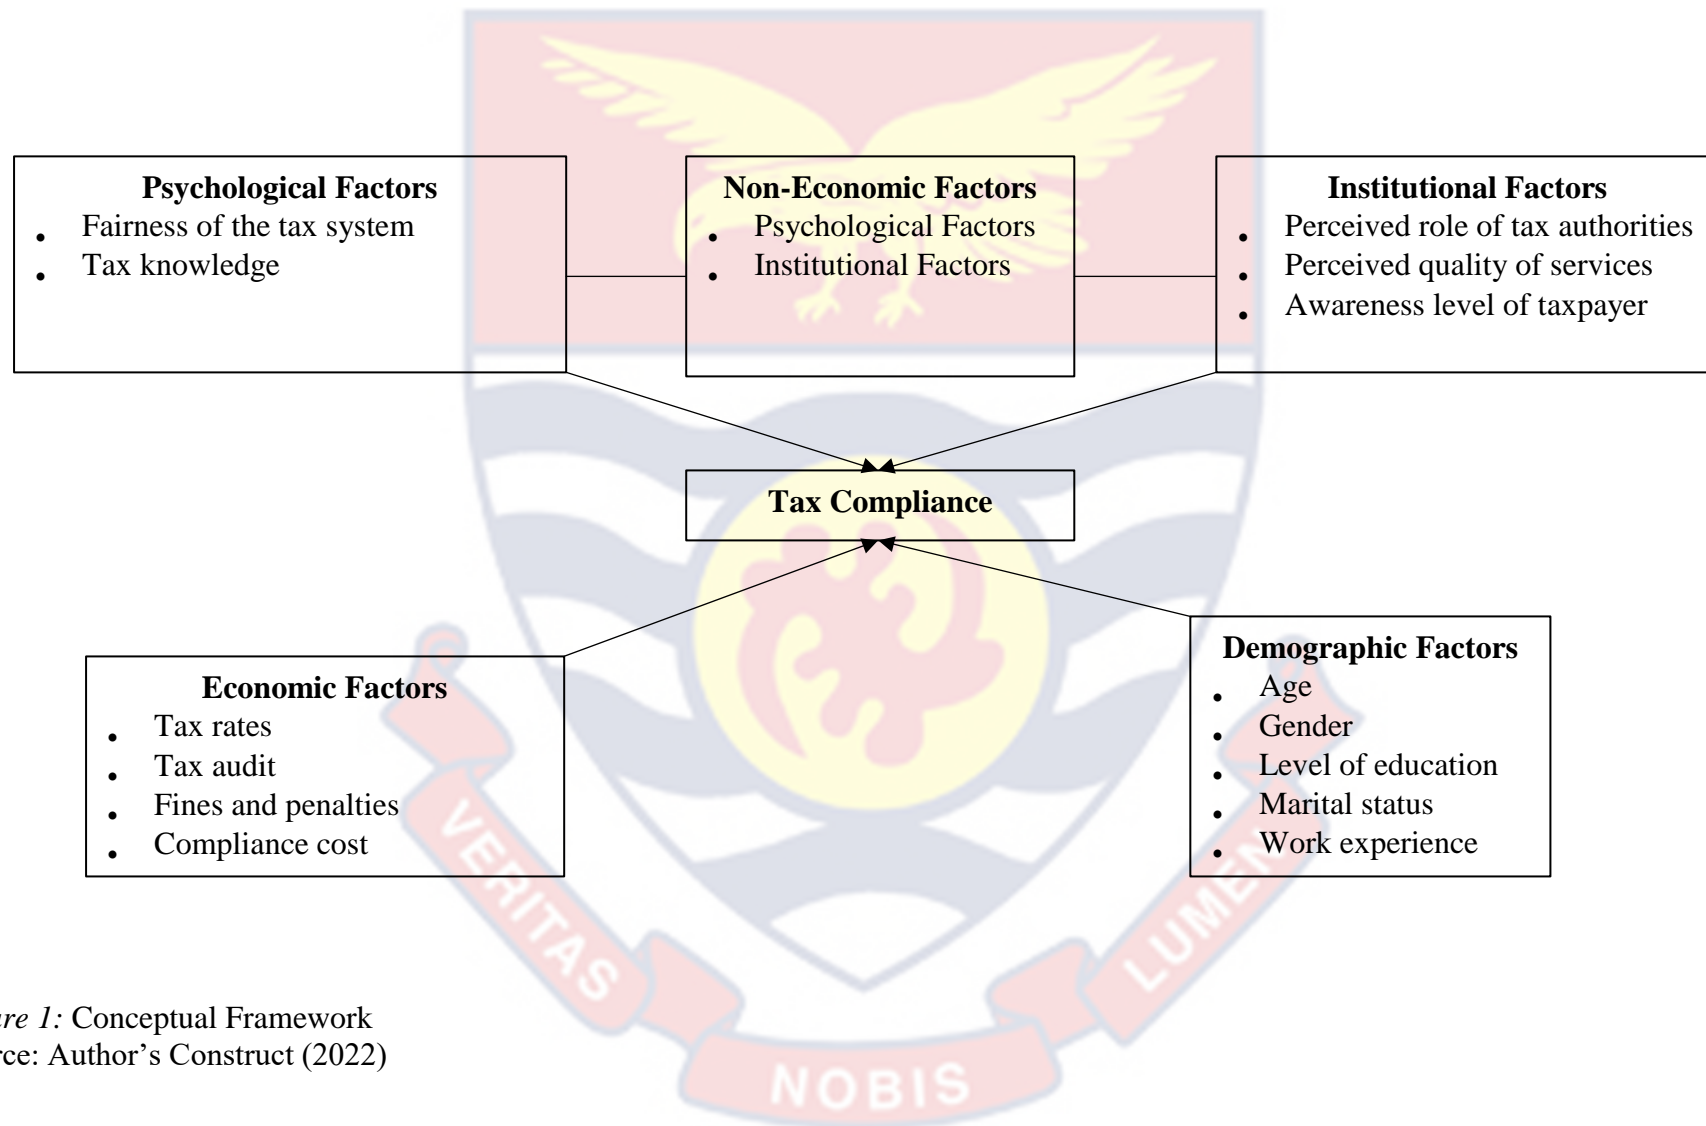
**Psychological Factors**
- Fairness of the tax system
- Tax knowledge

**Non-Economic Factors**
- Psychological Factors
- Institutional Factors

**Institutional Factors**
- Perceived role of tax authorities
- Perceived quality of services
- Awareness level of taxpayer

**Tax Compliance**

**Economic Factors**
- Tax rates
- Tax audit
- Fines and penalties
- Compliance cost

**Demographic Factors**
- Age
- Gender
- Level of education
- Marital status
- Work experience

VERITAS LUMEN NOBIS

*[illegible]re 1:* Conceptual Framework
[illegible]rce: Author's Construct (2022)